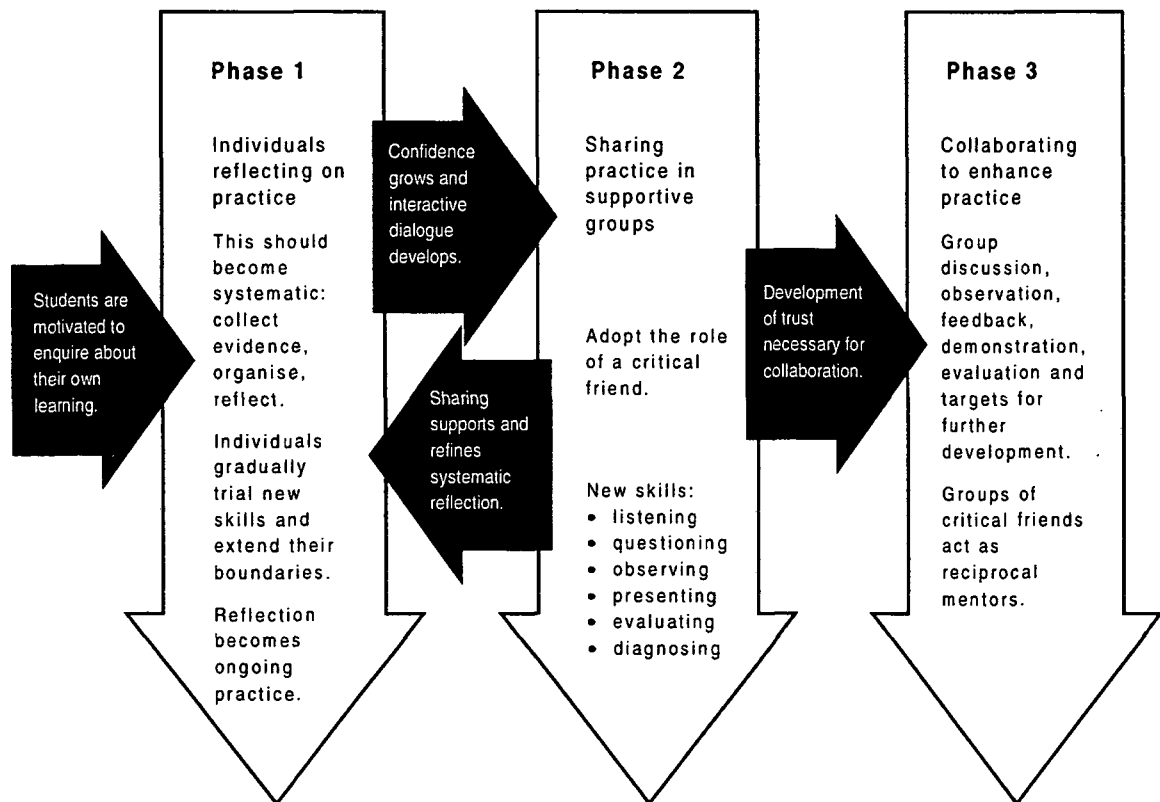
Students are motivated to enquire about their own learning.

Phase 1

Individuals reflecting on practice

This should become systematic: collect evidence, organise, reflect.

Individuals gradually trial new skills and extend their boundaries.

Reflection becomes ongoing practice.

Confidence grows and interactive dialogue develops.

Sharing supports and refines systematic reflection.

Phase 2

Sharing practice in supportive groups

Adopt the role of a critical friend.

New skills:
• listening
• questioning
• observing
• presenting
• evaluating
• diagnosing

Development of trust necessary for collaboration.

Phase 3

Collaborating to enhance practice

Group discussion, observation, feedback, demonstration, evaluation and targets for further development.

Groups of critical friends act as reciprocal mentors.